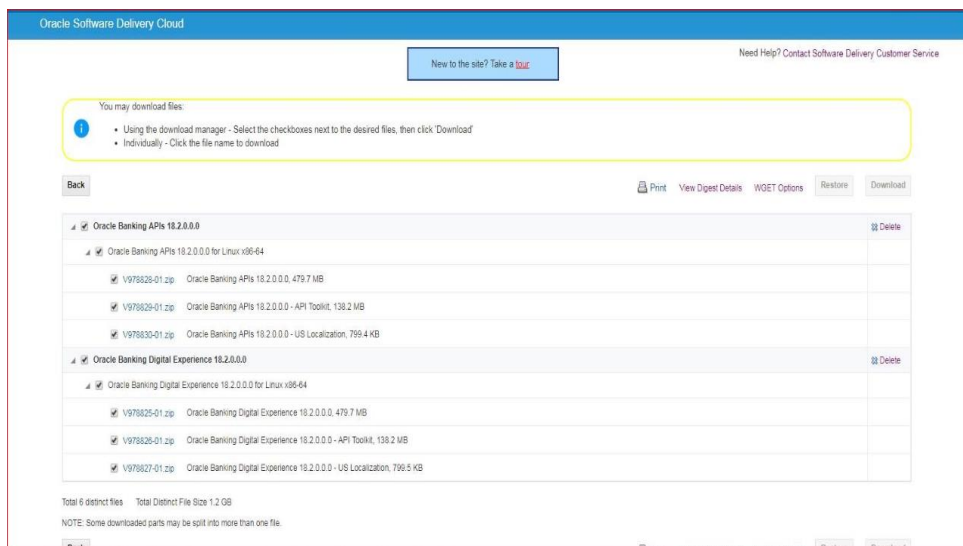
Oracle Software Delivery Cloud

New to the site? Take a tour

Need Help? Contact Software Delivery Customer Service

You may download files:

- Using the download manager - Select the checkboxes next to the desired files, then click 'Download'
- Individually - Click the file name to download

Back

Print View Digest Details WGET Options Restore Download

Oracle Banking APIs 18.2.0.0.0 Delete

Oracle Banking APIs 18.2.0.0.0 for Linux x86-64

V978828-01.zip Oracle Banking APIs 18.2.0.0.0, 479.7 MB

V978829-01.zip Oracle Banking APIs 18.2.0.0.0 - API Toolkit, 138.2 MB

V978830-01.zip Oracle Banking APIs 18.2.0.0.0 - US Localization, 799.4 KB

Oracle Banking Digital Experience 18.2.0.0.0 Delete

Oracle Banking Digital Experience 18.2.0.0.0 for Linux x86-64

V978825-01.zip Oracle Banking Digital Experience 18.2.0.0.0, 479.7 MB

V978826-01.zip Oracle Banking Digital Experience 18.2.0.0.0 - API Toolkit, 138.2 MB

V978827-01.zip Oracle Banking Digital Experience 18.2.0.0.0 - US Localization, 799.5 KB

Total 6 distinct files Total Distinct File Size 1.2 GB

NOTE: Some downloaded parts may be split into more than one file.

Back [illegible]